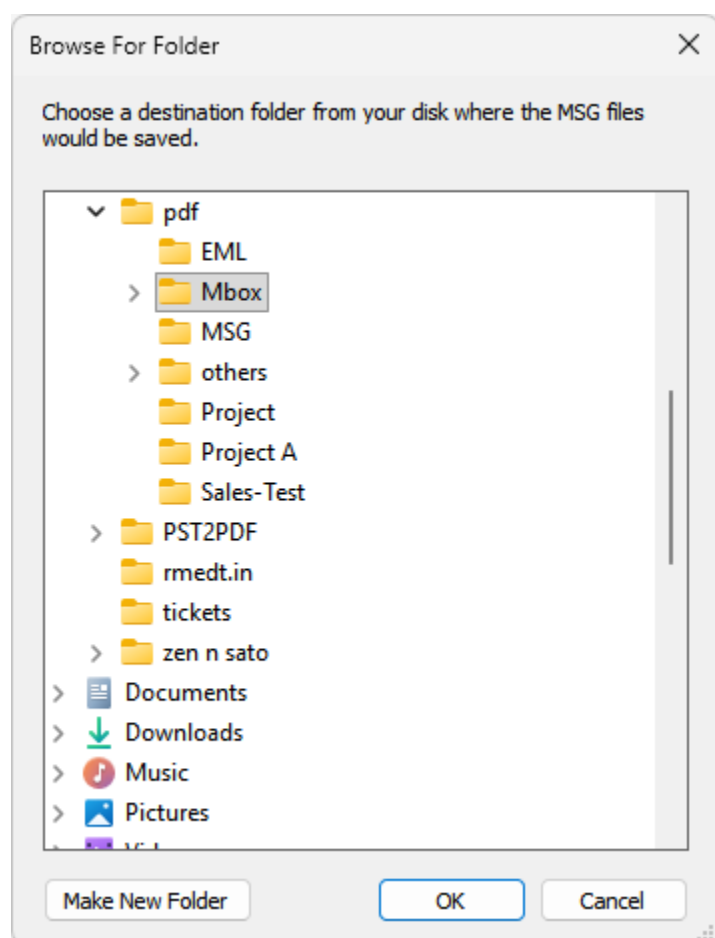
Browse For Folder

Choose a destination folder from your disk where the MSG files would be saved.

pdf
EML
Mbox
MSG
others
Project
Project A
Sales-Test
PST2PDF
rmedt.in
tickets
zen n sato
Documents
Downloads
Music
Pictures
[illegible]

Make New Folder
OK
Cancel